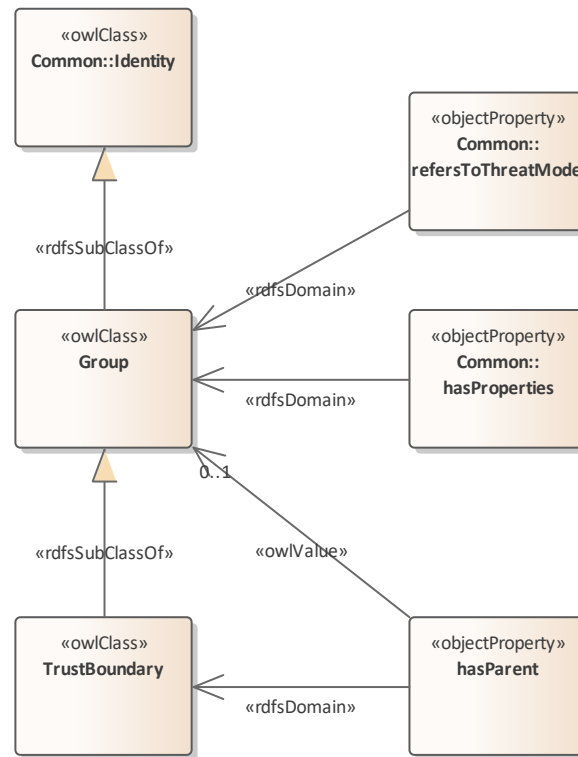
«owlClass»
Common::Identity

«objectProperty»
Common::
refersToThreatMode

«rdfsSubClassOf»

«rdfsDomain»

«owlClass»
Group

«objectProperty»
Common::
hasProperties

«rdfsDomain»

0..1

«rdfsSubClassOf»

«owlValue»

«owlClass»
TrustBoundary

«objectProperty»
hasParent

«rdfsDomain»